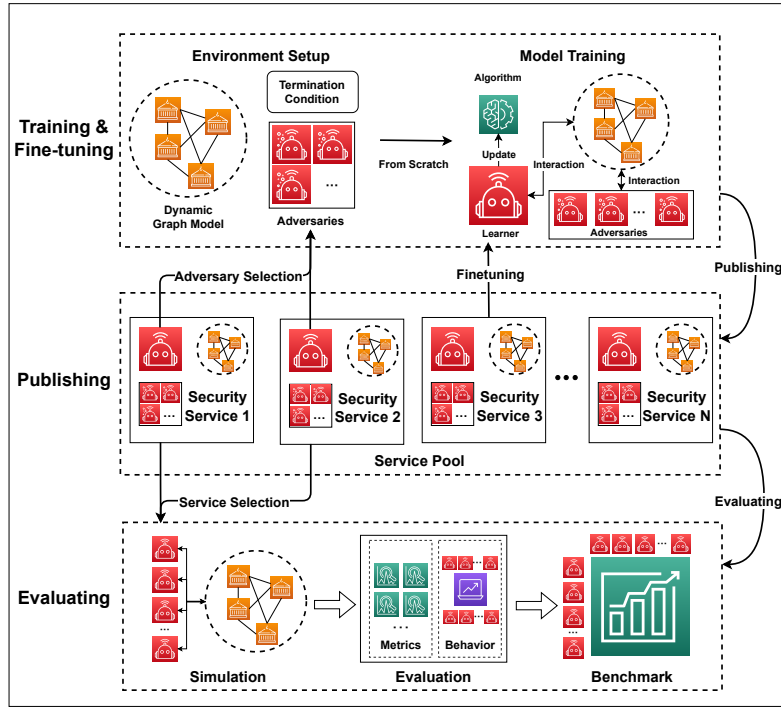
Training & Fine-tuning

Environment Setup

Termination Condition

Dynamic Graph Model

...

Adversaries

From Scratch

Model Training

Algorithm

Update

Interaction

Interaction

Learner

...

Adversaries

Publishing

Adversary Selection

Finetuning

Publishing

...

Security Service 1

...

Security Service 2

...

Security Service 3

•••

...

Security Service N

Service Pool

Evaluating

Service Selection

Evaluating

...

Simulation

...

Metrics

...

Behavior

...

Evaluation

...

...

Benchmark